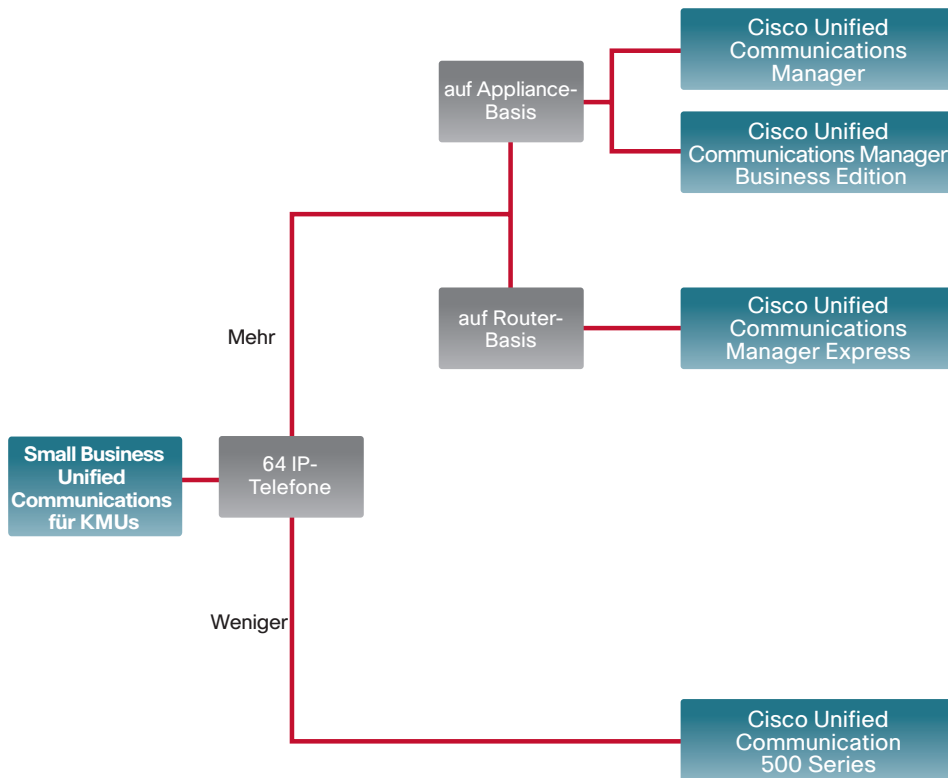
Small Business Unified Communications für KMUs

64 IP-Telefone

Mehr

Weniger

auf Appliance-Basis

auf Router-Basis

Cisco Unified Communications Manager

Cisco Unified Communications Manager Business Edition

Cisco Unified Communications Manager Express

Cisco Unified Communication 500 Series